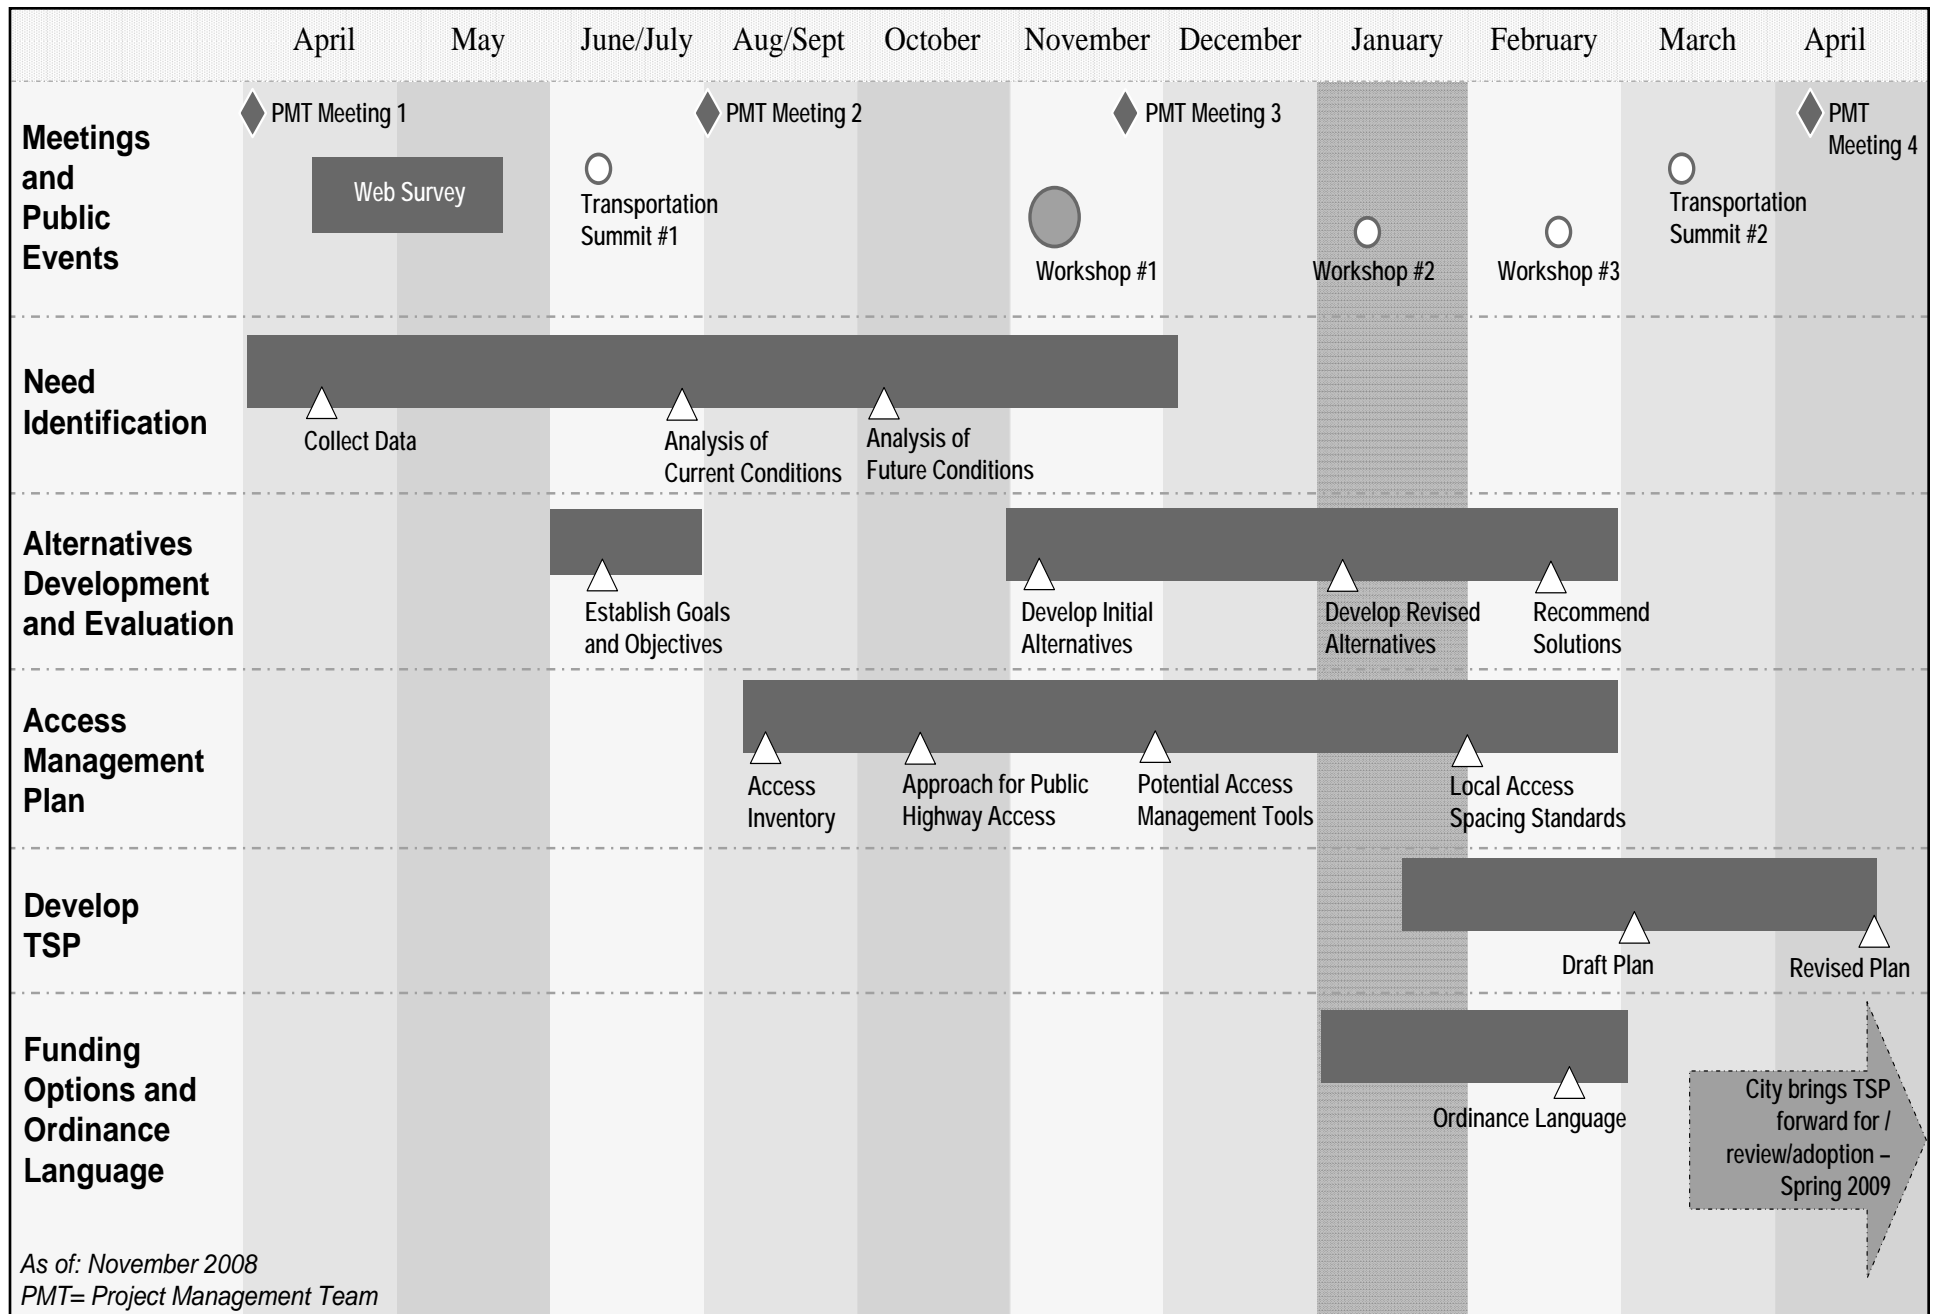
| | April | May | June/July | Aug/Sept | October | November | December | January | February | March | April |
|---|---|---|---|---|---|---|---|---|---|---|---|

Meetings and Public Events

PMT Meeting 1
Web Survey
Transportation Summit #1
PMT Meeting 2
PMT Meeting 3
Workshop #1
Workshop #2
Workshop #3
Transportation Summit #2
PMT Meeting 4

Need Identification

Collect Data
Analysis of Current Conditions
Analysis of Future Conditions

Alternatives Development and Evaluation

Establish Goals and Objectives
Develop Initial Alternatives
Develop Revised Alternatives
Recommend Solutions

Access Management Plan

Access Inventory
Approach for Public Highway Access
Potential Access Management Tools
Local Access Spacing Standards

Develop TSP

Draft Plan
Revised Plan

Funding Options and Ordinance Language

Ordinance Language
City brings TSP forward for / review/adoption – Spring 2009

As of: November 2008
PMT= Project Management Team